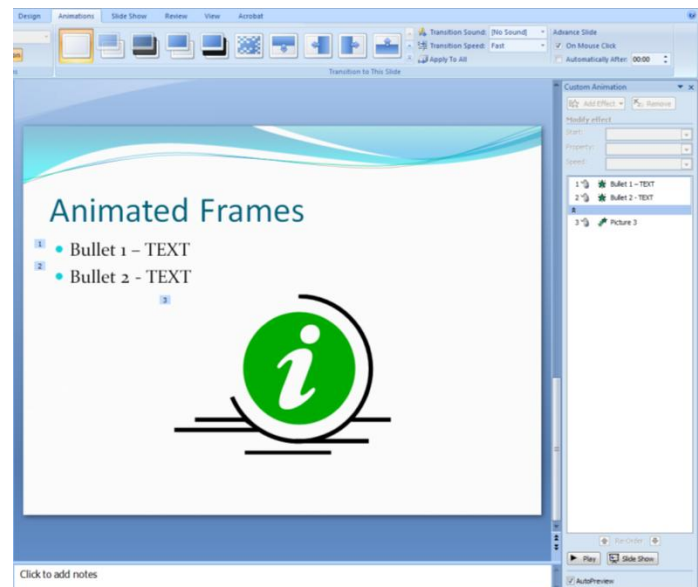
Design Animations Slide Show Review View Acrobat

Transition Sound: [No Sound]
Transition Speed: Fast
Apply To All

Advance Slide
On Mouse Click
Automatically After: 00:00

Transition to This Slide

Custom Animation

Add Effect Remove

Modify effect

Start:

Property:

Speed:

1 Bullet 1 – TEXT
2 Bullet 2 - TEXT
3 Picture 3

Re-Order

Play Slide Show

AutoPreview

Animated Frames

1 • Bullet 1 – TEXT

2 • Bullet 2 - TEXT

3

i

Click to add notes